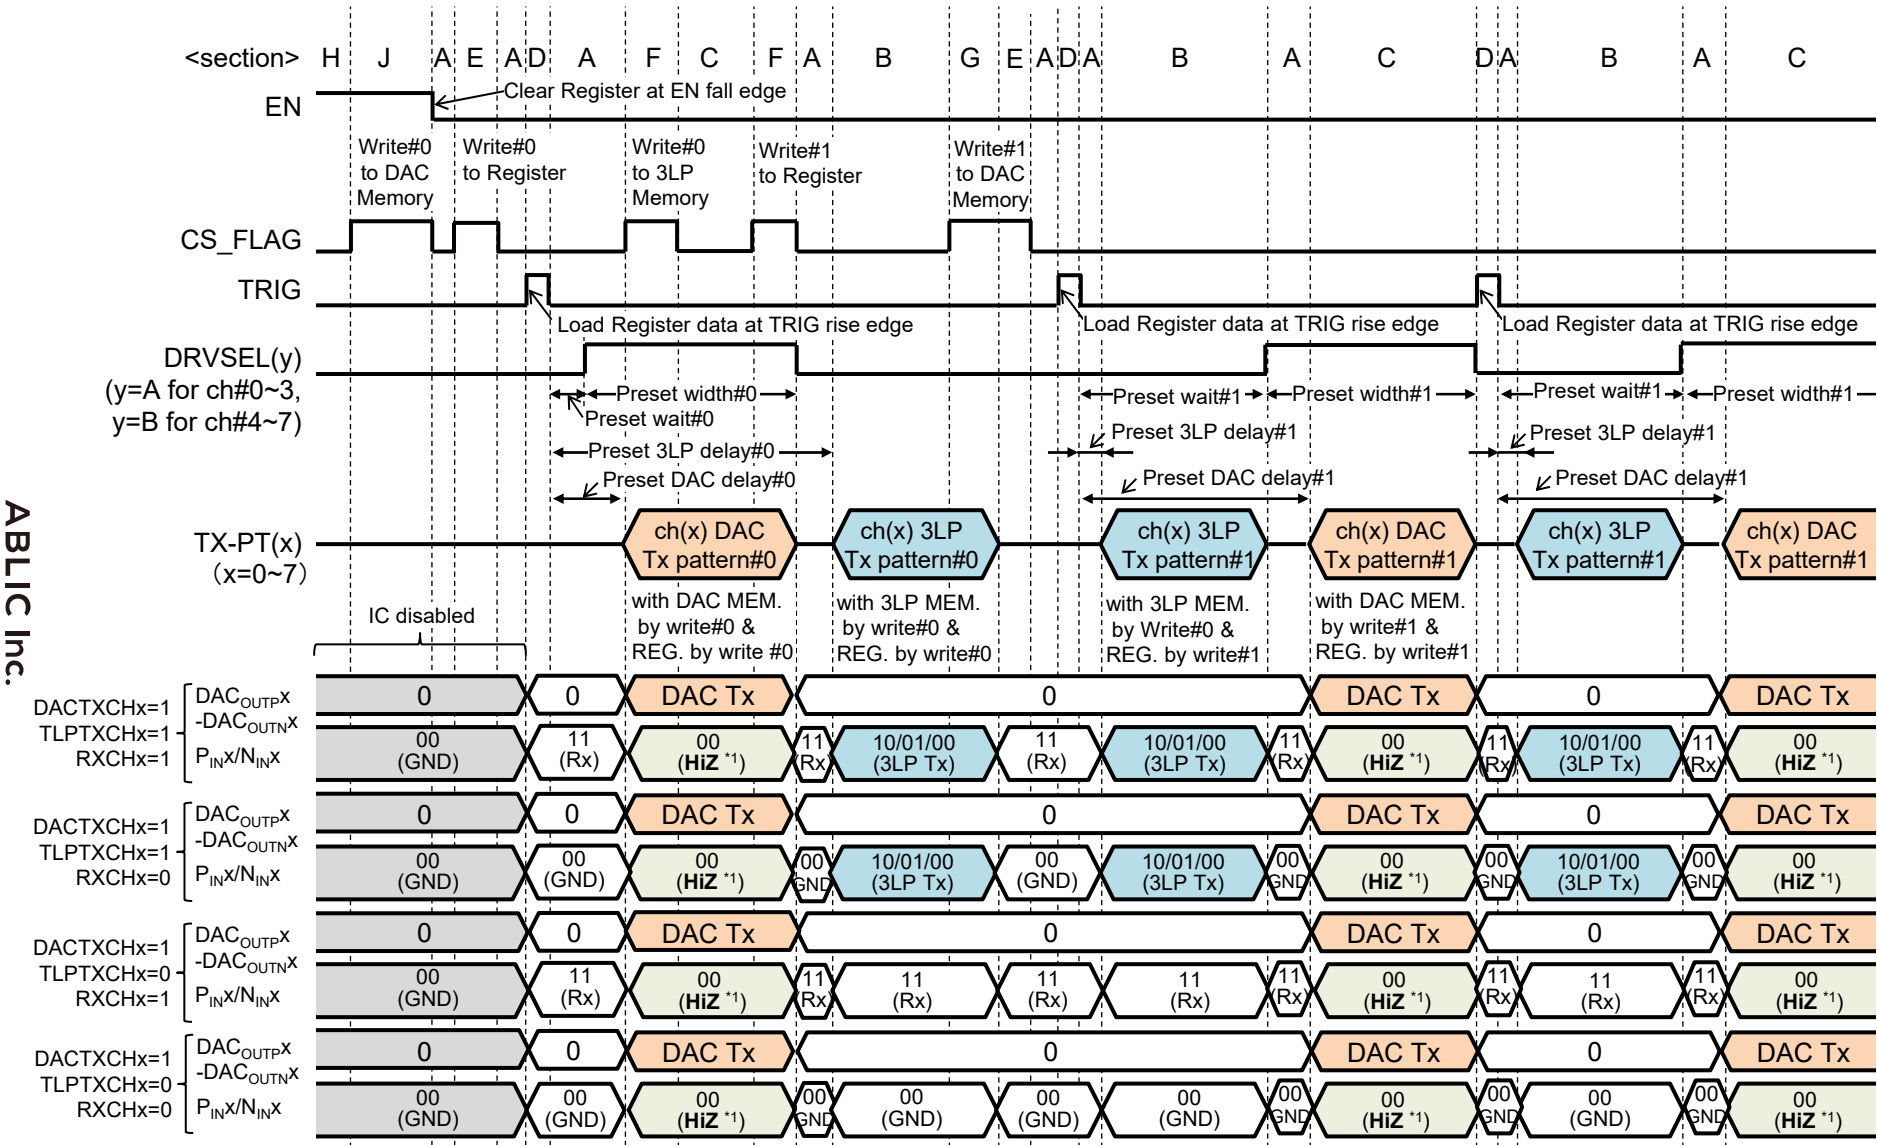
<section> H J A E A D A F C F A B G E A D A B A C D A B A C

EN

Clear Register at EN fall edge

Write#0 to DAC Memory

Write#0 to Register

Write#0 to 3LP Memory

Write#1 to Register

Write#1 to DAC Memory

CS_FLAG

TRIG

Load Register data at TRIG rise edge

Load Register data at TRIG rise edge

Load Register data at TRIG rise edge

DRVSEL(y)
(y=A for ch#0~3,
y=B for ch#4~7)

Preset width#0

Preset wait#0

Preset 3LP delay#0

Preset DAC delay#0

Preset wait#1

Preset width#1

Preset 3LP delay#1

Preset DAC delay#1

Preset wait#1

Preset width#1

Preset 3LP delay#1

Preset DAC delay#1

TX-PT(x)
(x=0~7)

ch(x) DAC Tx pattern#0

ch(x) 3LP Tx pattern#0

ch(x) 3LP Tx pattern#1

ch(x) DAC Tx pattern#1

ch(x) 3LP Tx pattern#1

ch(x) DAC Tx pattern#1

IC disabled

with DAC MEM. by write#0 & REG. by write #0

with 3LP MEM. by write#0 & REG. by write#0

with 3LP MEM. by Write#0 & REG. by write#1

with DAC MEM. by write#1 & REG. by write#1

DACTXCHx=1
TLPTXCHx=1
RXCHx=1

$DAC_{OUTP}x$ $-DAC_{OUTN}x$

$P_{IN}x/N_{IN}x$

0 | 0 | DAC Tx | 0 | DAC Tx | 0 | DAC Tx

00 (GND) | 11 (Rx) | 00 (HiZ *1) | 11 Rx | 10/01/00 (3LP Tx) | 11 (Rx) | 10/01/00 (3LP Tx) | 11 Rx | 00 (HiZ *1) | 11 Rx | 10/01/00 (3LP Tx) | 11 Rx | 00 (HiZ *1)

DACTXCHx=1
TLPTXCHx=1
RXCHx=0

$DAC_{OUTP}x$ $-DAC_{OUTN}x$

$P_{IN}x/N_{IN}x$

0 | 0 | DAC Tx | 0 | DAC Tx | 0 | DAC Tx

00 (GND) | 00 (GND) | 00 (HiZ *1) | 00 GND | 10/01/00 (3LP Tx) | 00 (GND) | 10/01/00 (3LP Tx) | 00 GND | 00 (HiZ *1) | 00 GND | 10/01/00 (3LP Tx) | 00 GND | 00 (HiZ *1)

DACTXCHx=1
TLPTXCHx=0
RXCHx=1

$DAC_{OUTP}x$ $-DAC_{OUTN}x$

$P_{IN}x/N_{IN}x$

0 | 0 | DAC Tx | 0 | DAC Tx | 0 | DAC Tx

00 (GND) | 11 (Rx) | 00 (HiZ *1) | 11 Rx | 11 (Rx) | 11 (Rx) | 11 (Rx) | 11 Rx | 00 (HiZ *1) | 11 Rx | 11 (Rx) | 11 Rx | 00 (HiZ *1)

DACTXCHx=1
TLPTXCHx=0
RXCHx=0

$DAC_{OUTP}x$ $-DAC_{OUTN}x$

$P_{IN}x/N_{IN}x$

0 | 0 | DAC Tx | 0 | DAC Tx | 0 | DAC Tx

00 (GND) | 00 (GND) | 00 (HiZ *1) | 00 GND | 00 (GND) | 00 (GND) | 00 (GND) | 00 GND | 00 (HiZ *1) | 00 GND | 00 (GND) | 00 GND | 00 (HiZ *1)

ABLIC Inc.